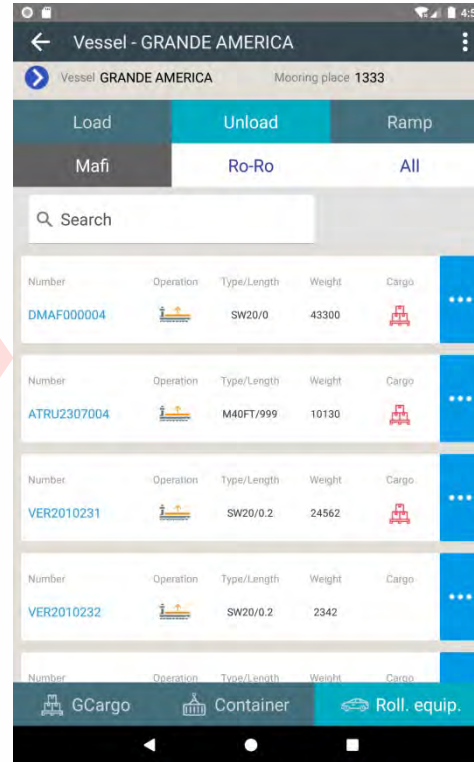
4:5

Vessel - GRANDE AMERICA

Vessel GRANDE AMERICA Mooring place 1333

Load Unload Ramp

Mafi Ro-Ro All

Search

| Number | Operation | Type/Length | Weight | Cargo |
|---|---|---|---|---|
| DMAF000004 | | SW20/0 | 43300 | |
| ATRU2307004 | | M40FT/999 | 10130 | |
| VER2010231 | | SW20/0.2 | 24562 | |
| VER2010232 | | SW20/0.2 | 2342 | |
| Number | Operation | Type/Length | Weight | Cargo |

GCargo Container Roll. equip.